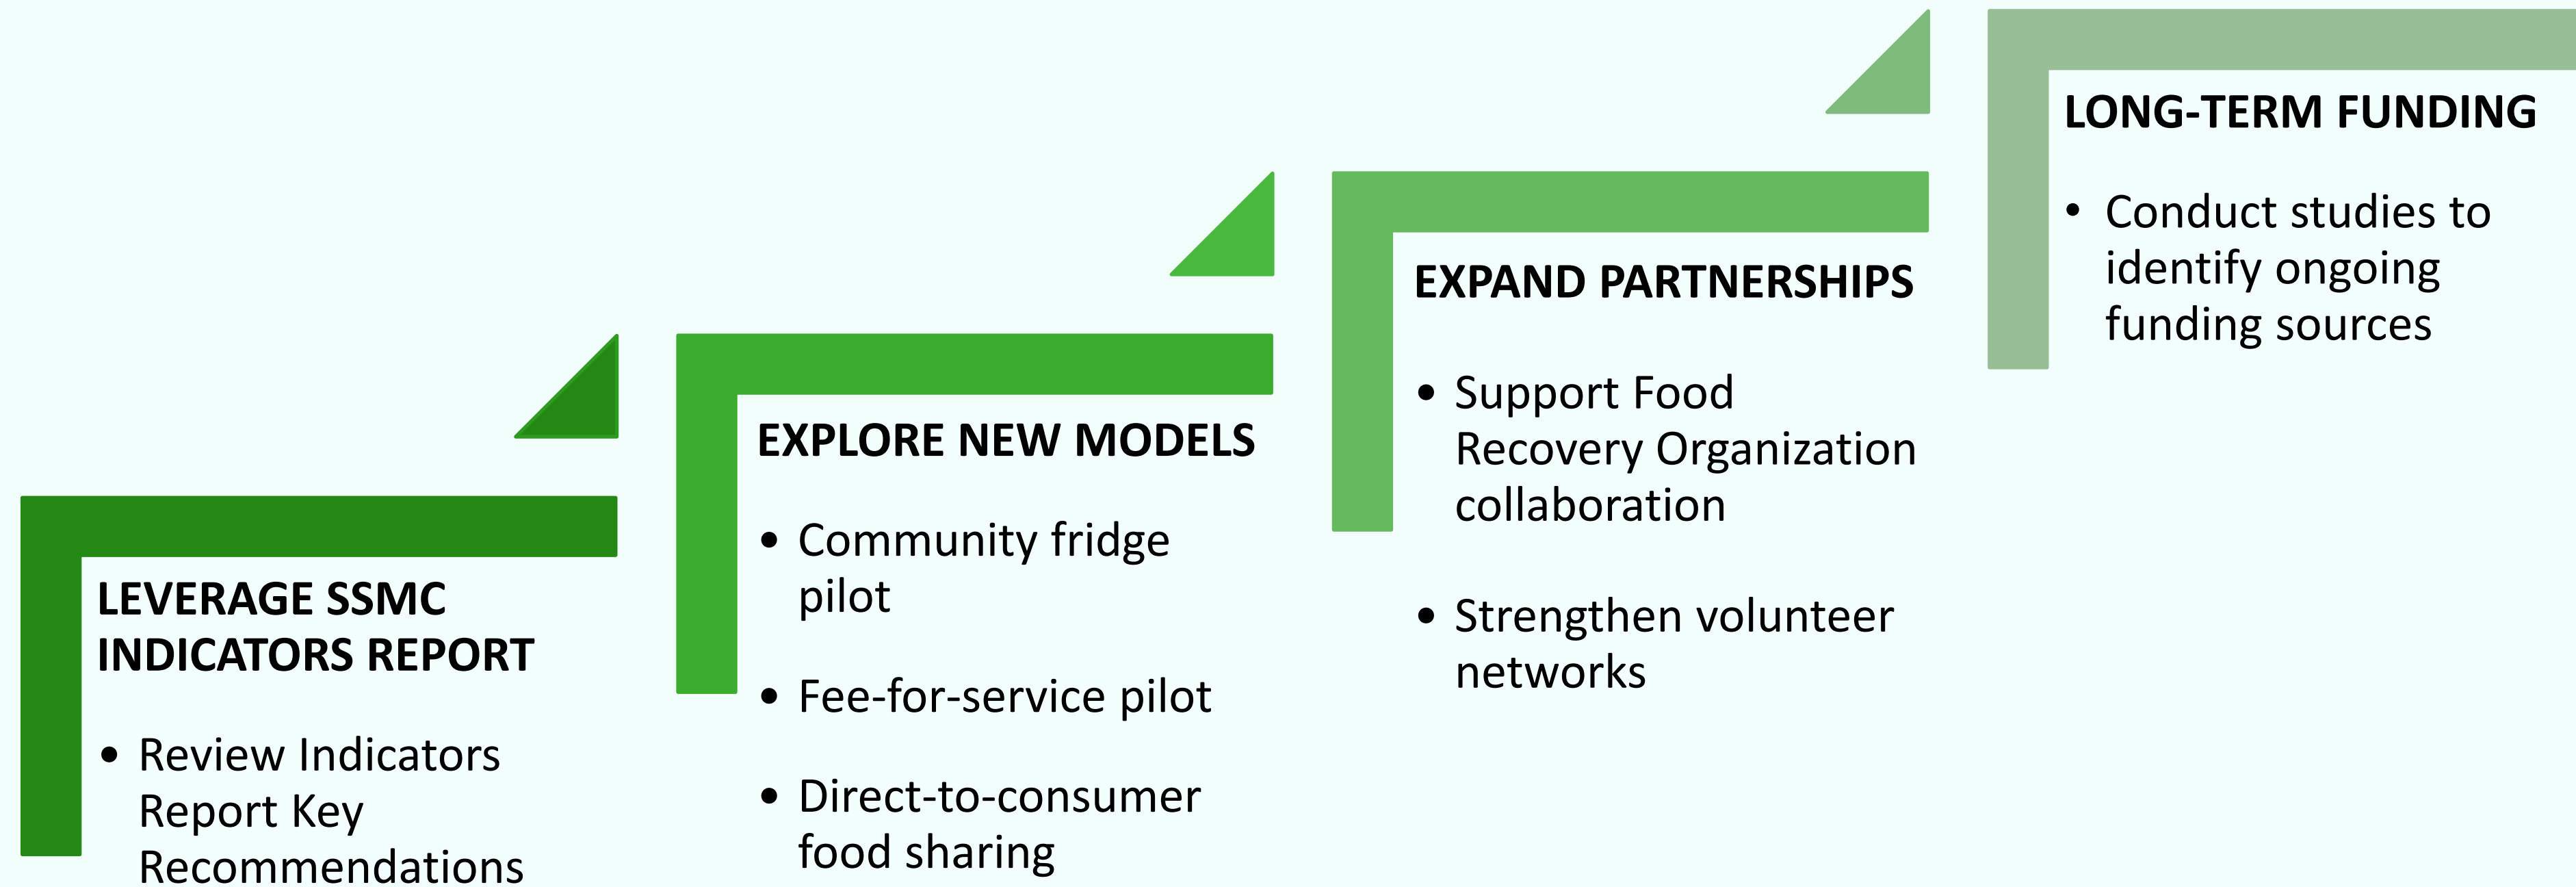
LEVERAGE SSMC INDICATORS REPORT

• Review Indicators Report Key Recommendations

EXPLORE NEW MODELS

• Community fridge pilot

• Fee-for-service pilot

• Direct-to-consumer food sharing

EXPAND PARTNERSHIPS

• Support Food Recovery Organization collaboration

• Strengthen volunteer networks

LONG-TERM FUNDING

• Conduct studies to identify ongoing funding sources